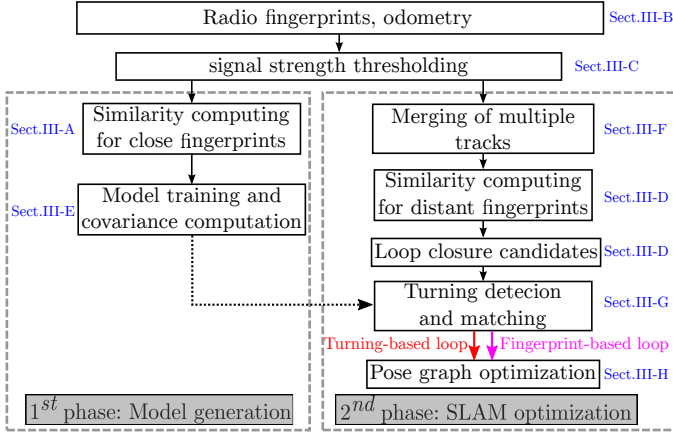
Radio fingerprints, odometry

Sect.III-B

signal strength thresholding

Sect.III-C

Sect.III-A

Similarity computing for close fingerprints

Sect.III-E

Model training and covariance computation

$1^{st}$ phase: Model generation

Merging of multiple tracks

Sect.III-F

Similarity computing for distant fingerprints

Sect.III-D

Loop closure candidates

Sect.III-D

Turning detecion and matching

Sect.III-G

Turning-based loop

Fingerprint-based loop

Pose graph optimization

Sect.III-H

$2^{nd}$ phase: SLAM optimization